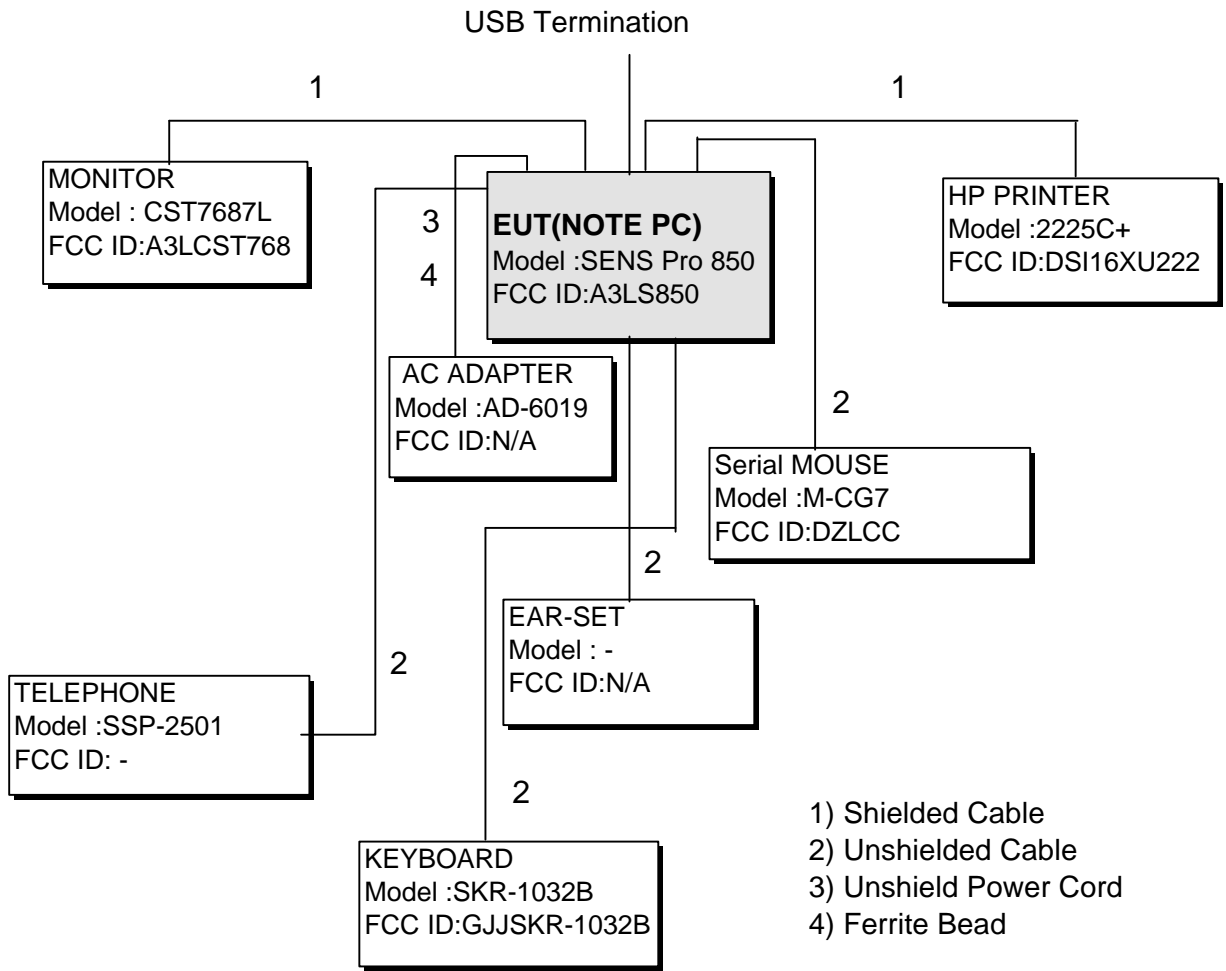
USB Termination

1

1

MONITOR
Model : CST7687L
FCC ID:A3LCST768

3

4

EUT(NOTE PC)
Model :SENS Pro 850
FCC ID:A3LS850

HP PRINTER
Model :2225C+
FCC ID:DSI16XU222

AC ADAPTER
Model :AD-6019
FCC ID:N/A

2

Serial MOUSE
Model :M-CG7
FCC ID:DZLCC

2

EAR-SET
Model : -
FCC ID:N/A

2

TELEPHONE
Model :SSP-2501
FCC ID: -

2

KEYBOARD
Model :SKR-1032B
FCC ID:GJJSKR-1032B

1) Shielded Cable
2) Unshielded Cable
3) Unshield Power Cord
4) Ferrite Bead